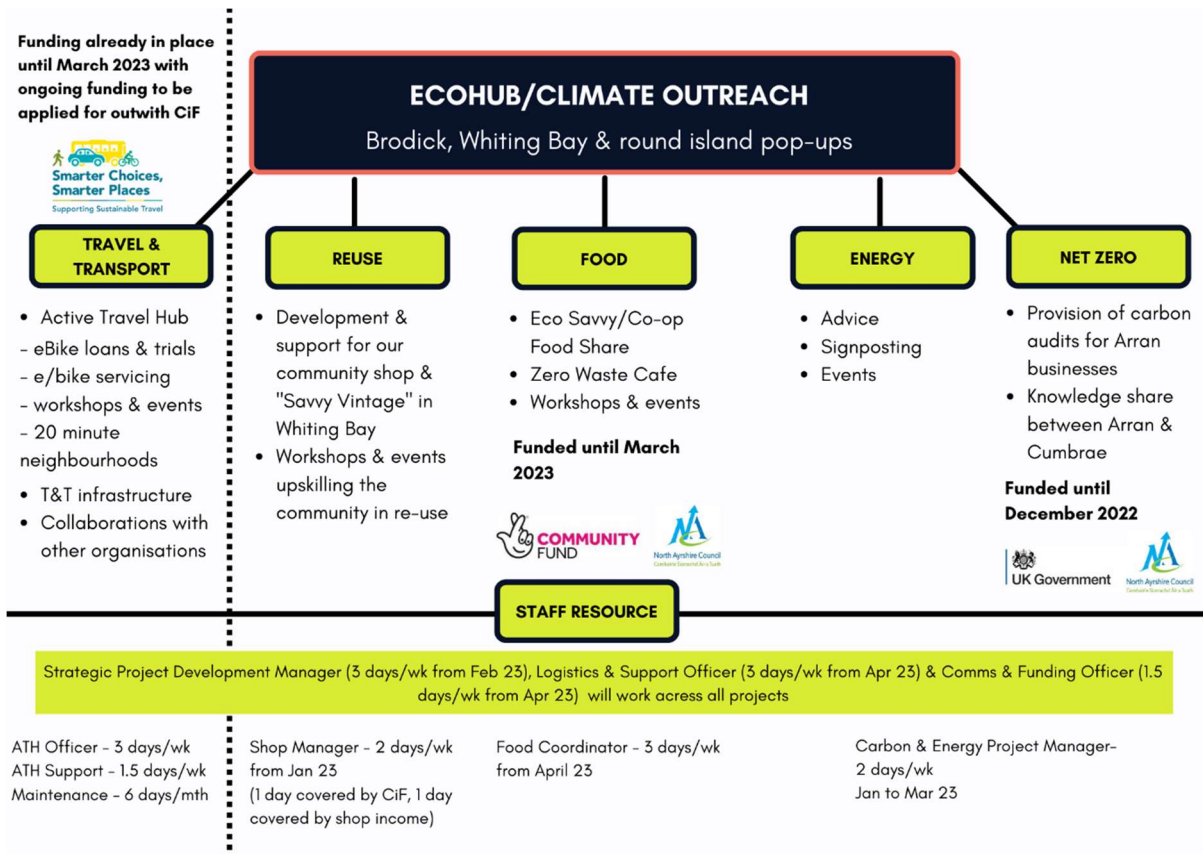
Funding already in place until March 2023 with ongoing funding to be applied for outwith CiF

Smarter Choices, Smarter Places
Supporting Sustainable Travel

ECOHUB/CLIMATE OUTREACH
Brodick, Whiting Bay & round island pop-ups

TRAVEL & TRANSPORT

• Active Travel Hub
- eBike loans & trials
- e/bike servicing
- workshops & events
- 20 minute neighbourhoods
• T&T infrastructure
• Collaborations with other organisations

REUSE

• Development & support for our community shop & "Savvy Vintage" in Whiting Bay
• Workshops & events upskilling the community in re-use

FOOD

• Eco Savvy/Co-op Food Share
• Zero Waste Cafe
• Workshops & events

Funded until March 2023

COMMUNITY FUND

North Ayrshire Council
Comhairle Siorrachd Àir a Tuath

ENERGY

• Advice
• Signposting
• Events

NET ZERO

• Provision of carbon audits for Arran businesses
• Knowledge share between Arran & Cumbrae

Funded until December 2022

UK Government

North Ayrshire Council
Comhairle Siorrachd Àir a Tuath

STAFF RESOURCE

Strategic Project Development Manager (3 days/wk from Feb 23), Logistics & Support Officer (3 days/wk from Apr 23) & Comms & Funding Officer (1.5 days/wk from Apr 23) will work across all projects

ATH Officer - 3 days/wk
ATH Support - 1.5 days/wk
Maintenance - 6 days/mth

Shop Manager - 2 days/wk from Jan 23
(1 day covered by CiF, 1 day covered by shop income)

Food Coordinator - 3 days/wk from April 23

Carbon & Energy Project Manager- 2 days/wk
Jan to Mar 23